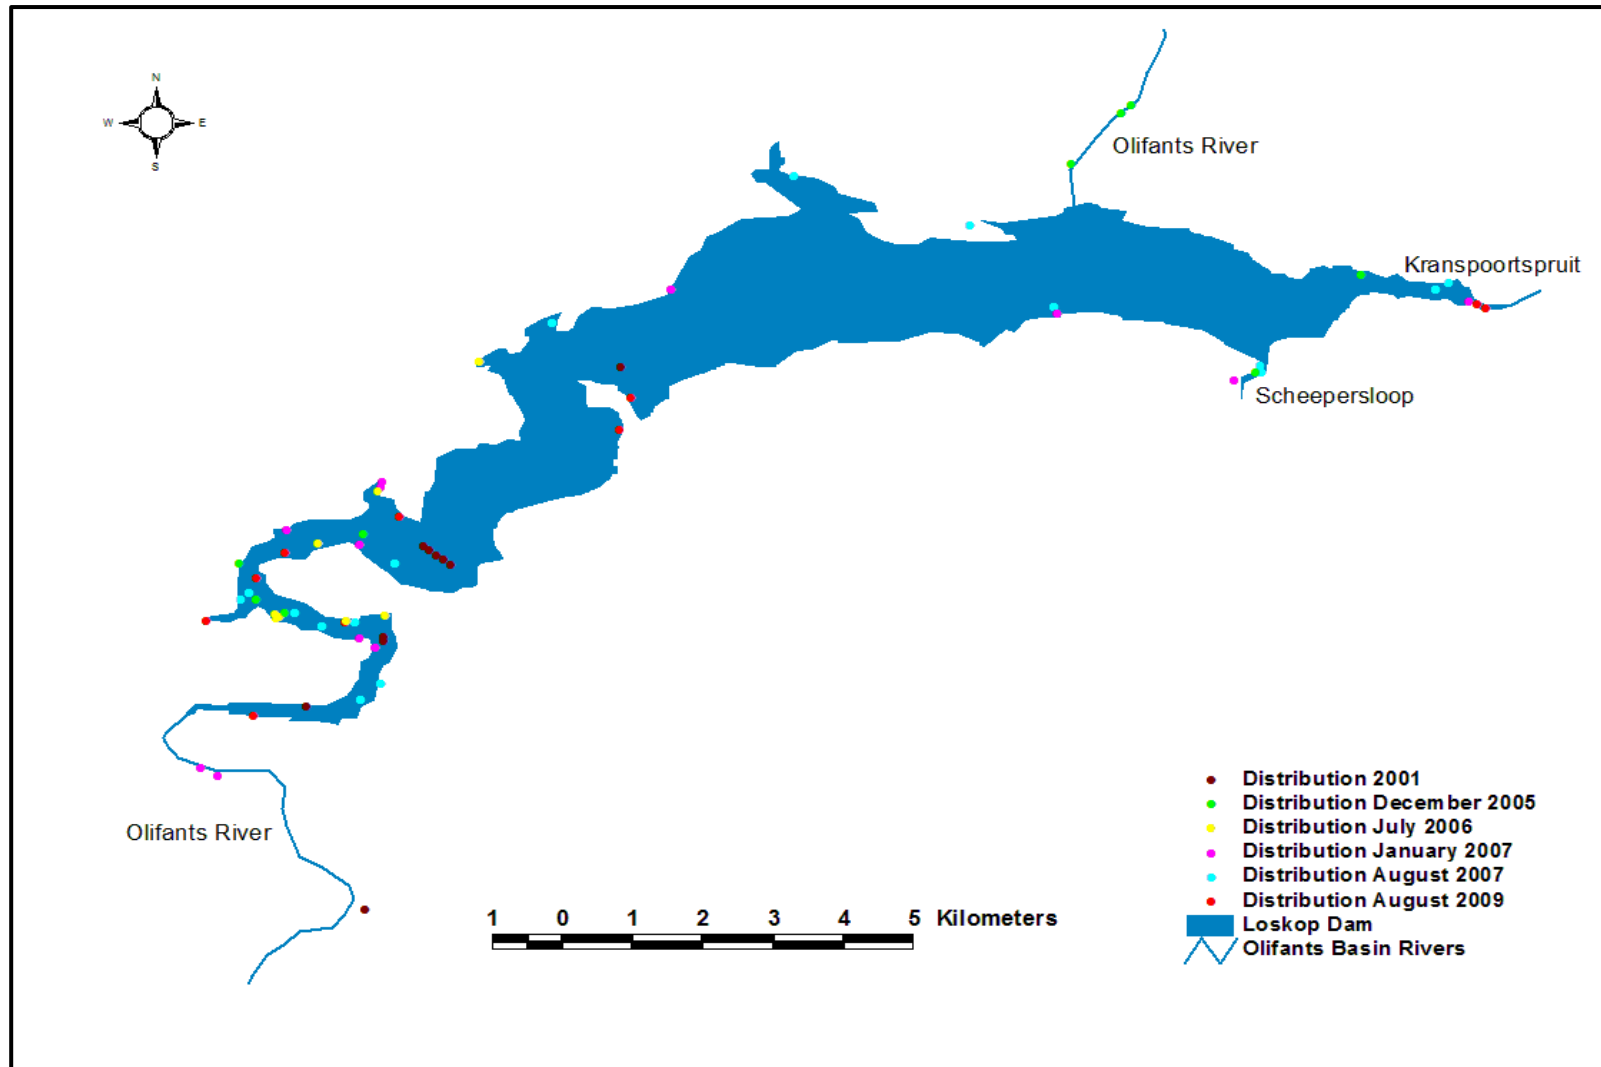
N
W
E
S

Olifants River

Kranspoortspruit

Scheepersloop

Olifants River

1 0 1 2 3 4 5 Kilometers

Distribution 2001
Distribution December 2005
Distribution July 2006
Distribution January 2007
Distribution August 2007
Distribution August 2009
Loskop Dam
Olifants Basin Rivers